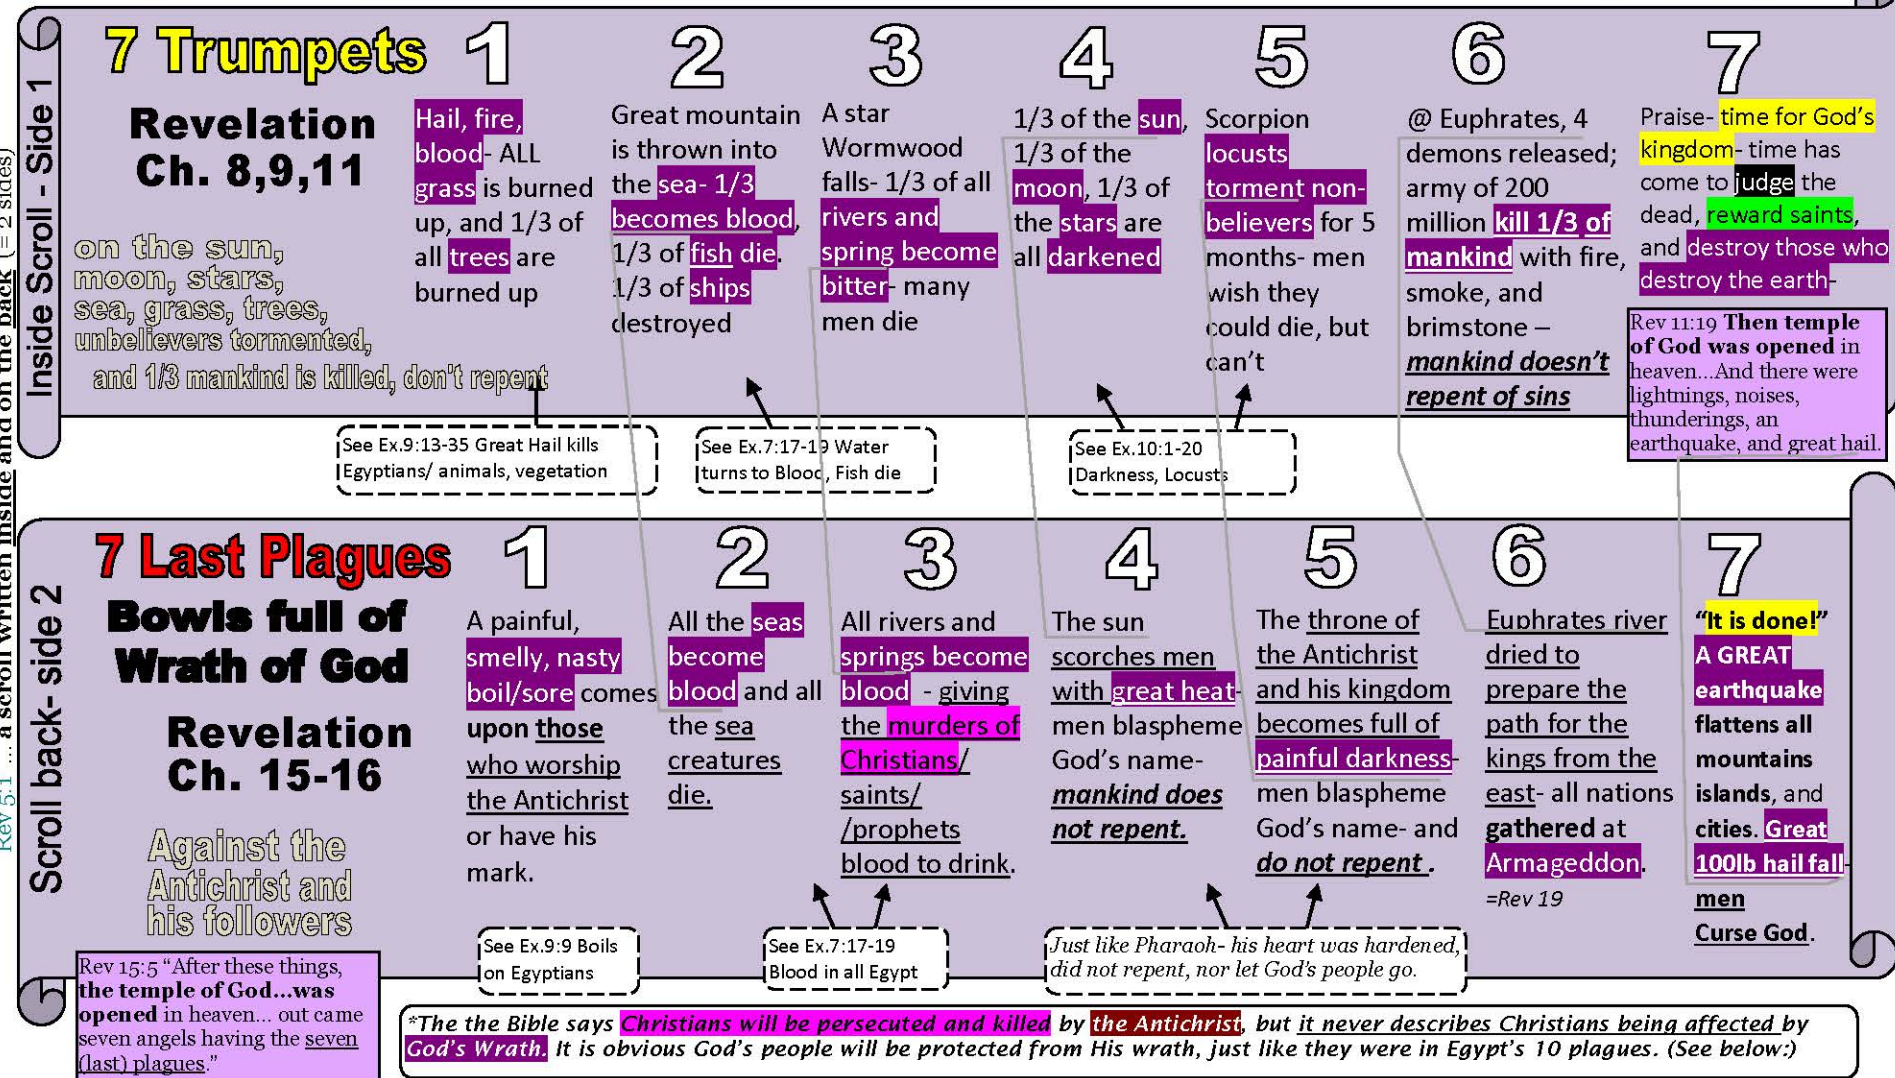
Rev 5:1 ... a scroll written inside and on the back (= 2 sides)

Inside Scroll - Side 1

7 Trumpets

Revelation Ch. 8,9,11

on the sun, moon, stars, sea, grass, trees, unbelievers tormented, and 1/3 mankind is killed, don't repent

1

Hail, fire, blood- ALL grass is burned up, and 1/3 of all trees are burned up

2

Great mountain is thrown into the sea- 1/3 becomes blood, 1/3 of fish die. 1/3 of ships destroyed

3

A star Wormwood falls- 1/3 of all rivers and spring become bitter- many men die

4

1/3 of the sun, 1/3 of the moon, 1/3 of the stars are all darkened

5

Scorpion locusts torment non-believers for 5 months- men wish they could die, but can't

6

@ Euphrates, 4 demons released; army of 200 million kill 1/3 of mankind with fire, smoke, and brimstone – mankind doesn't repent of sins

7

Praise- time for God's kingdom- time has come to judge the dead, reward saints, and destroy those who destroy the earth-

Rev 11:19 Then temple of God was opened in heaven…And there were lightnings, noises, thunderings, an earthquake, and great hail.

See Ex.9:13-35 Great Hail kills Egyptians/ animals, vegetation

See Ex.7:17-19 Water turns to Blood, Fish die

See Ex.10:1-20 Darkness, Locusts

Scroll back- side 2

7 Last Plagues

Bowls full of Wrath of God

Revelation Ch. 15-16

Against the Antichrist and his followers

1

A painful, smelly, nasty boil/sore comes upon those who worship the Antichrist or have his mark.

2

All the seas become blood and all the sea creatures die.

3

All rivers and springs become blood - giving the murders of Christians/ saints/ /prophets blood to drink.

4

The sun scorches men with great heat- men blaspheme God's name- mankind does not repent.

5

The throne of the Antichrist and his kingdom becomes full of painful darkness- men blaspheme God's name- and do not repent .

6

Euphrates river dried to prepare the path for the kings from the east- all nations gathered at Armageddon.

=Rev 19

7

"It is done!" A GREAT earthquake flattens all mountains islands, and cities. Great 100lb hail fall- men Curse God.

See Ex.9:9 Boils on Egyptians

See Ex.7:17-19 Blood in all Egypt

Just like Pharaoh- his heart was hardened, did not repent, nor let God's people go.

Rev 15:5 "After these things, the temple of God…was opened in heaven… out came seven angels having the seven (last) plagues."

*The the Bible says Christians will be persecuted and killed by the Antichrist, but it never describes Christians being affected by God's Wrath. It is obvious God's people will be protected from His wrath, just like they were in Egypt's 10 plagues. (See below:)